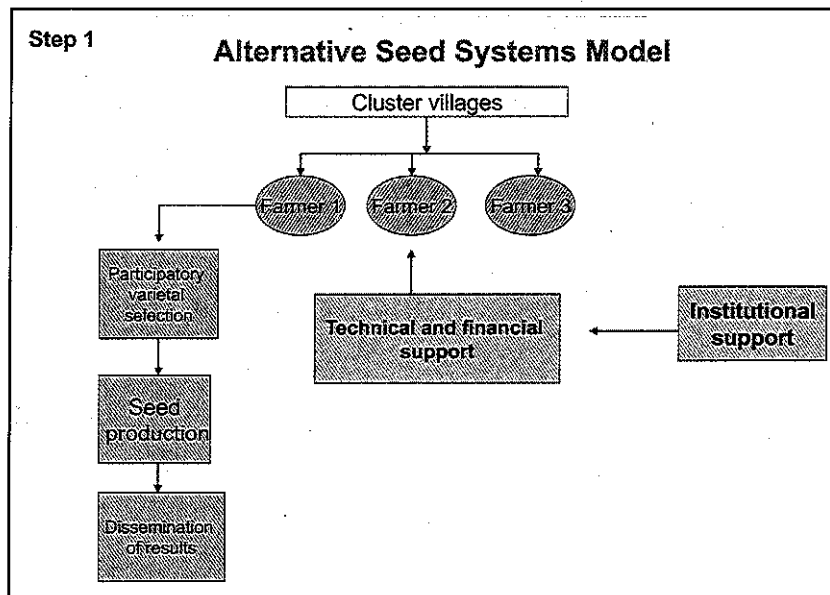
Step 1

Alternative Seed Systems Model

Cluster villages

Farmer 1

Farmer 2

Farmer 3

Participatory varietal selection

Seed production

Dissemination of results

Technical and financial support

Institutional support